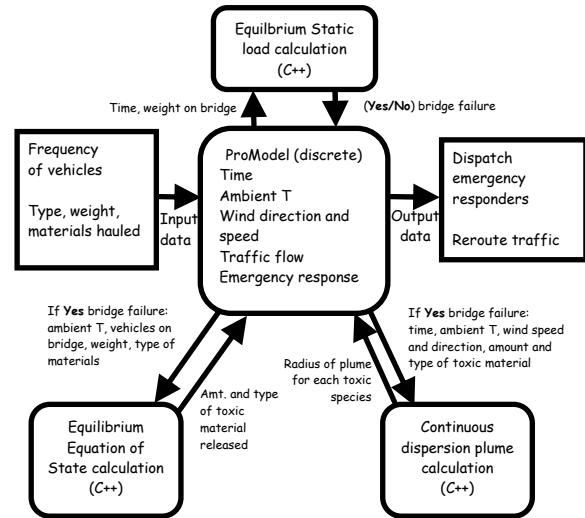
Equlibrium Static load calculation (C++)

Time, weight on bridge

(Yes/No) bridge failure

Frequency of vehicles

Type, weight, materials hauled

Input data

ProModel (discrete)
Time
Ambient T
Wind direction and speed
Traffic flow
Emergency response

Output data

Dispatch emergency responders

Reroute traffic

If Yes bridge failure: ambient T, vehicles on bridge, weight, type of materials

Amt. and type of toxic material released

Radius of plume for each toxic species

If Yes bridge failure: time, ambient T, wind speed and direction, amount and type of toxic material

Equilibrium Equation of State calculation (C++)

Continuous dispersion plume calculation (C++)